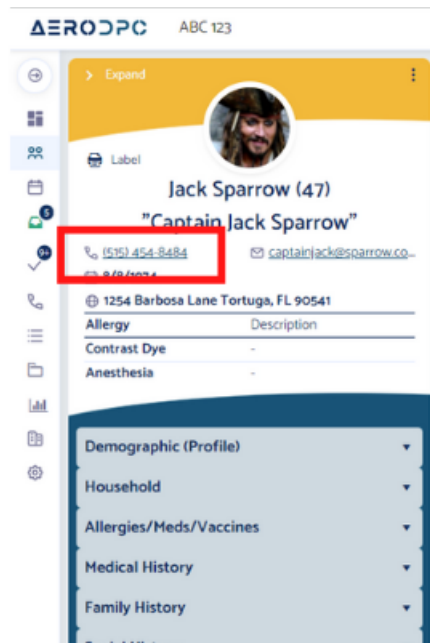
AERODPC ABC 123

> Expand

Label

Jack Sparrow (47)

"Captain Jack Sparrow"

(515) 454-8484

captainjack@sparrow.co...

8/8/1974

1254 Barbosa Lane Tortuga, FL 90541

| Allergy | Description |
|---|---|
| Contrast Dye | - |
| Anesthesia | - |

5

9+

Demographic (Profile)

Household

Allergies/Meds/Vaccines

Medical History

Family History

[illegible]